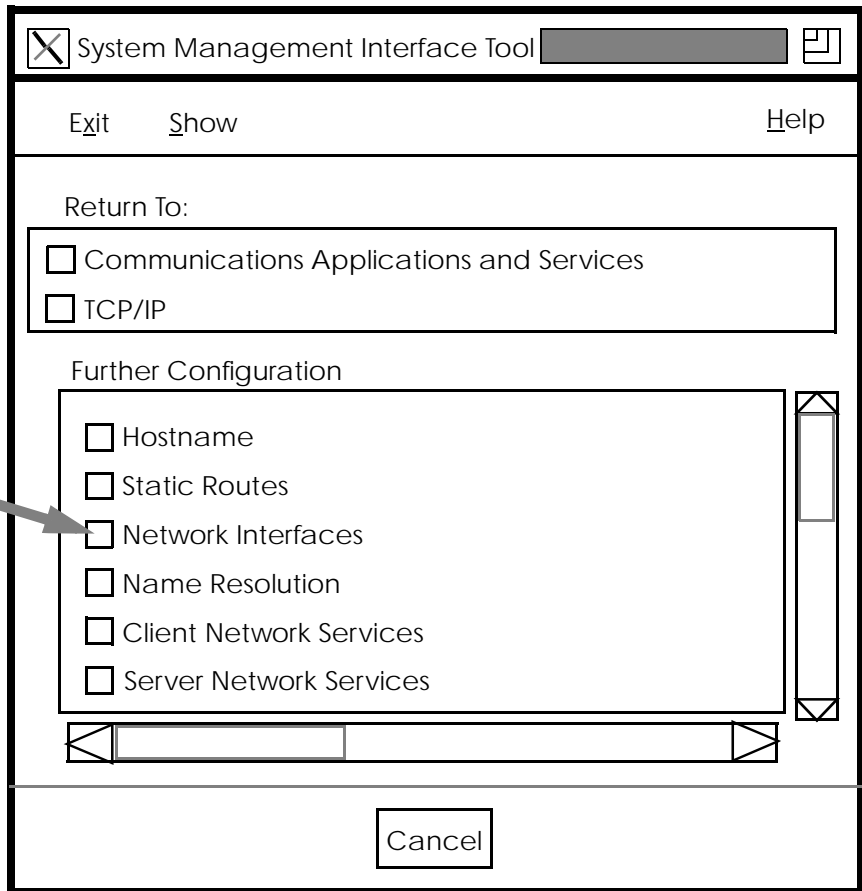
System Management Interface Tool

Exit Show Help

Return To:

Communications Applications and Services

TCP/IP

Further Configuration

Hostname

Static Routes

Network Interfaces

Name Resolution

Client Network Services

Server Network Services

Cancel